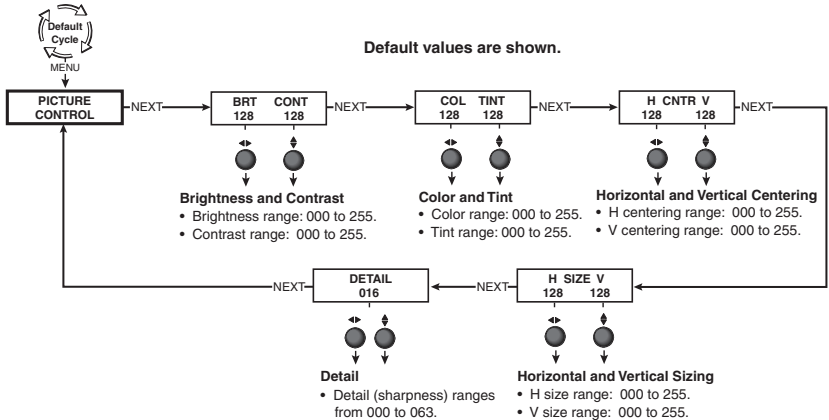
Default Cycle

MENU

Default values are shown.

PICTURE CONTROL

NEXT

BRT CONT
128 128

NEXT

COL TINT
128 128

NEXT

H CNTR V
128 128

NEXT

Brightness and Contrast
• Brightness range: 000 to 255.
• Contrast range: 000 to 255.

Color and Tint
• Color range: 000 to 255.
• Tint range: 000 to 255.

Horizontal and Vertical Centering
• H centering range: 000 to 255.
• V centering range: 000 to 255.

NEXT

DETAIL
016

NEXT

H SIZE V
128 128

Detail
• Detail (sharpness) ranges from 000 to 063.

Horizontal and Vertical Sizing
• H size range: 000 to 255.
• V size range: 000 to 255.